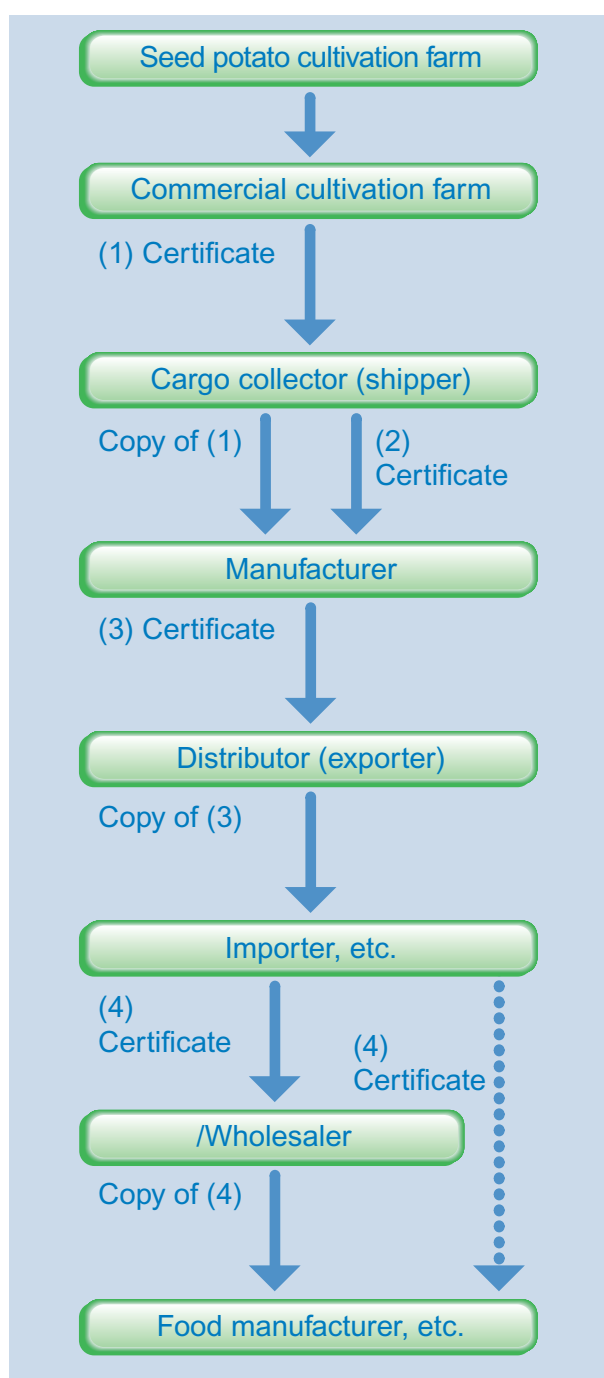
Seed potato cultivation farm

Commercial cultivation farm

(1) Certificate

Cargo collector (shipper)

Copy of (1)

(2) Certificate

Manufacturer

(3) Certificate

Distributor (exporter)

Copy of (3)

Importer, etc.

(4) Certificate

(4) Certificate

/Wholesaler

Copy of (4)

Food manufacturer, etc.